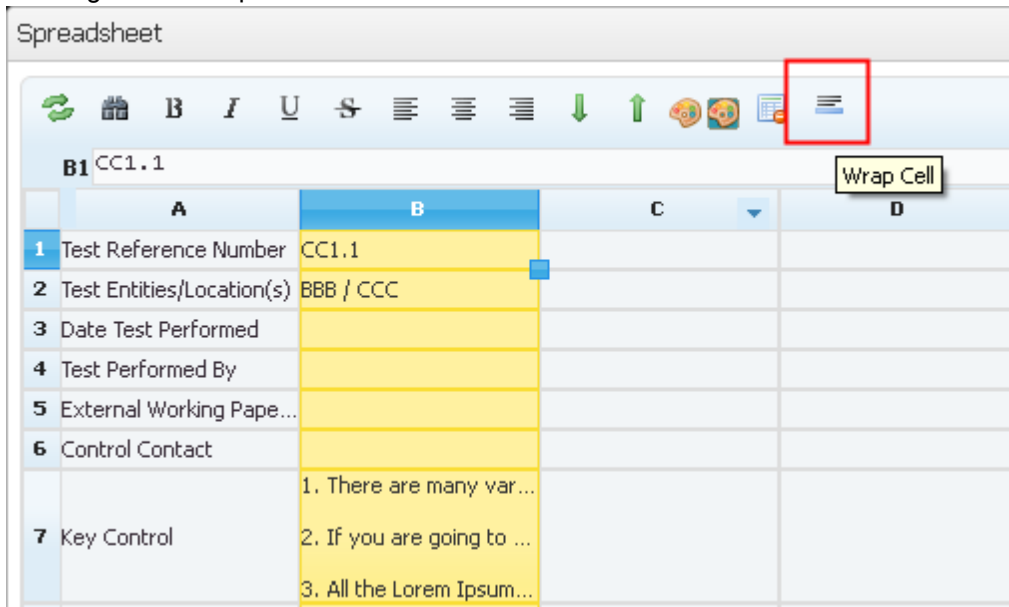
Spreadsheet

B I U S

B1 CC1.1

Wrap Cell

| | A | B | C | D |
|---|---|---|---|---|
| 1 | Test Reference Number | CC1.1 | | |
| 2 | Test Entities/Location(s) | BBB / CCC | | |
| 3 | Date Test Performed | | | |
| 4 | Test Performed By | | | |
| 5 | External Working Pape... | | | |
| 6 | Control Contact | | | |
| 7 | Key Control | 1. There are many var... 2. If you are going to ... 3. All the Lorem Ipsum... | | |